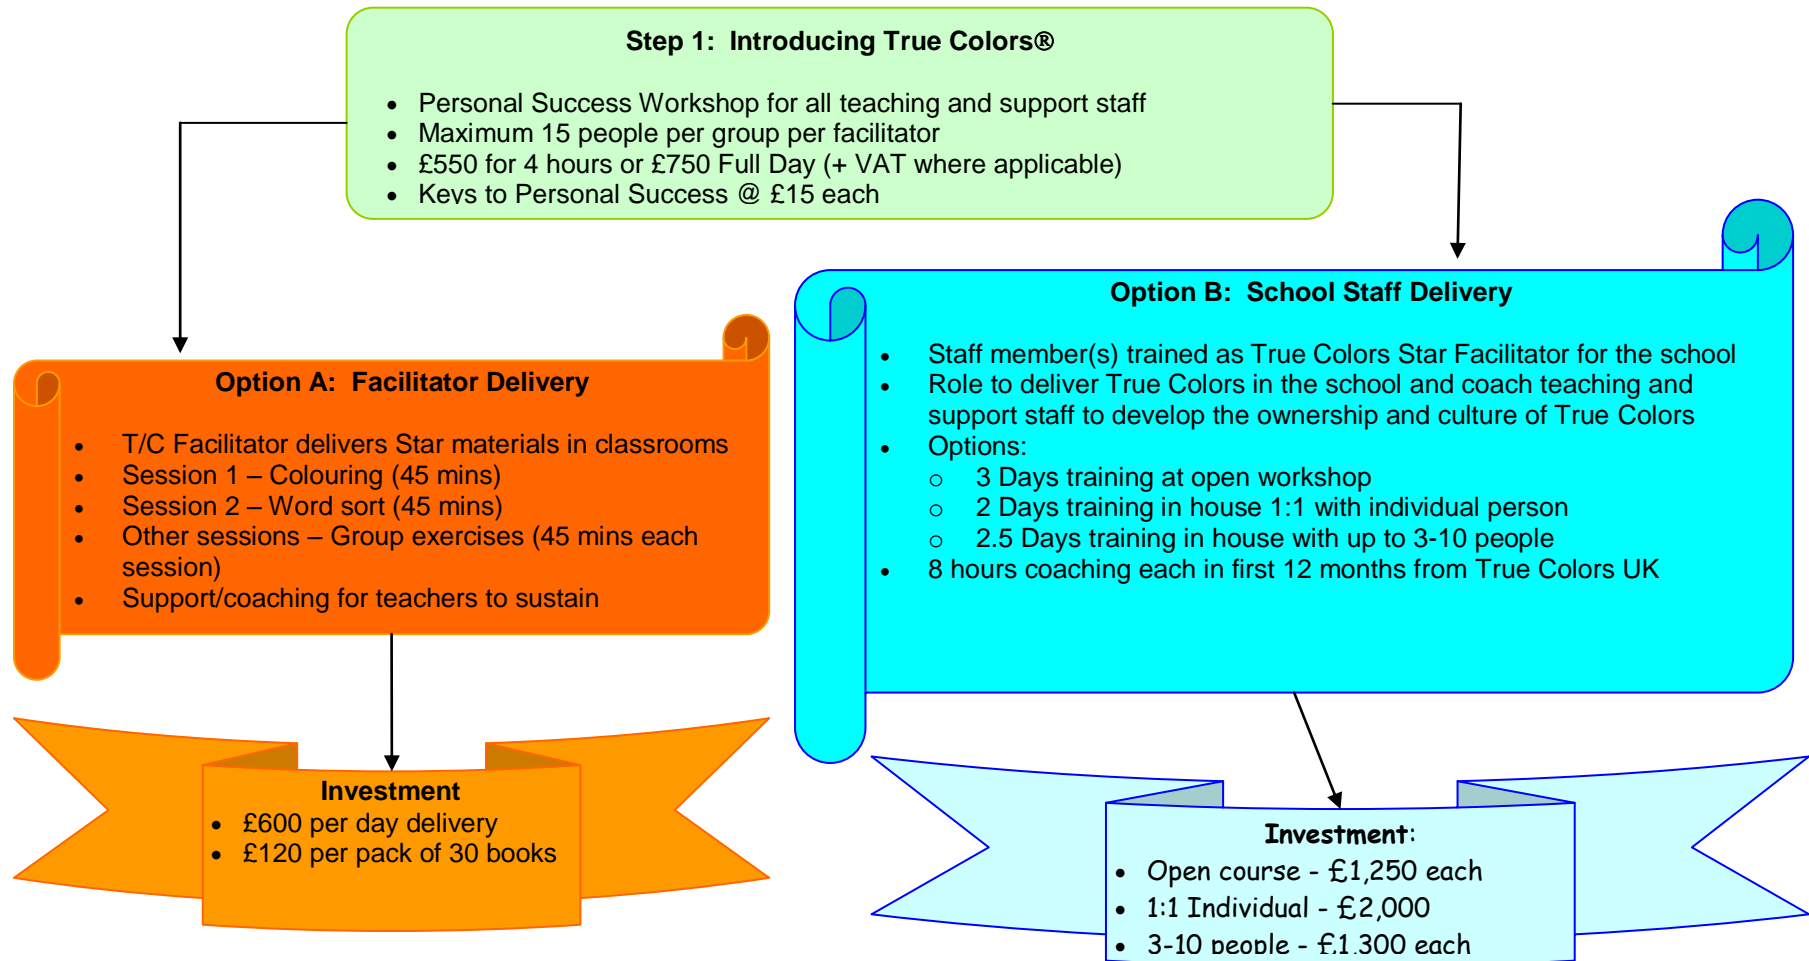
**Step 1: Introducing True Colors®**

- Personal Success Workshop for all teaching and support staff
- Maximum 15 people per group per facilitator
- £550 for 4 hours or £750 Full Day (+ VAT where applicable)
- Keys to Personal Success @ £15 each

**Option A: Facilitator Delivery**

- T/C Facilitator delivers Star materials in classrooms
- Session 1 – Colouring (45 mins)
- Session 2 – Word sort (45 mins)
- Other sessions – Group exercises (45 mins each session)
- Support/coaching for teachers to sustain

**Investment**
- £600 per day delivery
- £120 per pack of 30 books

**Option B: School Staff Delivery**

- Staff member(s) trained as True Colors Star Facilitator for the school
- Role to deliver True Colors in the school and coach teaching and support staff to develop the ownership and culture of True Colors
- Options:
  - 3 Days training at open workshop
  - 2 Days training in house 1:1 with individual person
  - 2.5 Days training in house with up to 3-10 people
- 8 hours coaching each in first 12 months from True Colors UK

**Investment**:
- Open course - £1,250 each
- 1:1 Individual - £2,000
- 3-10 people - £1,300 each